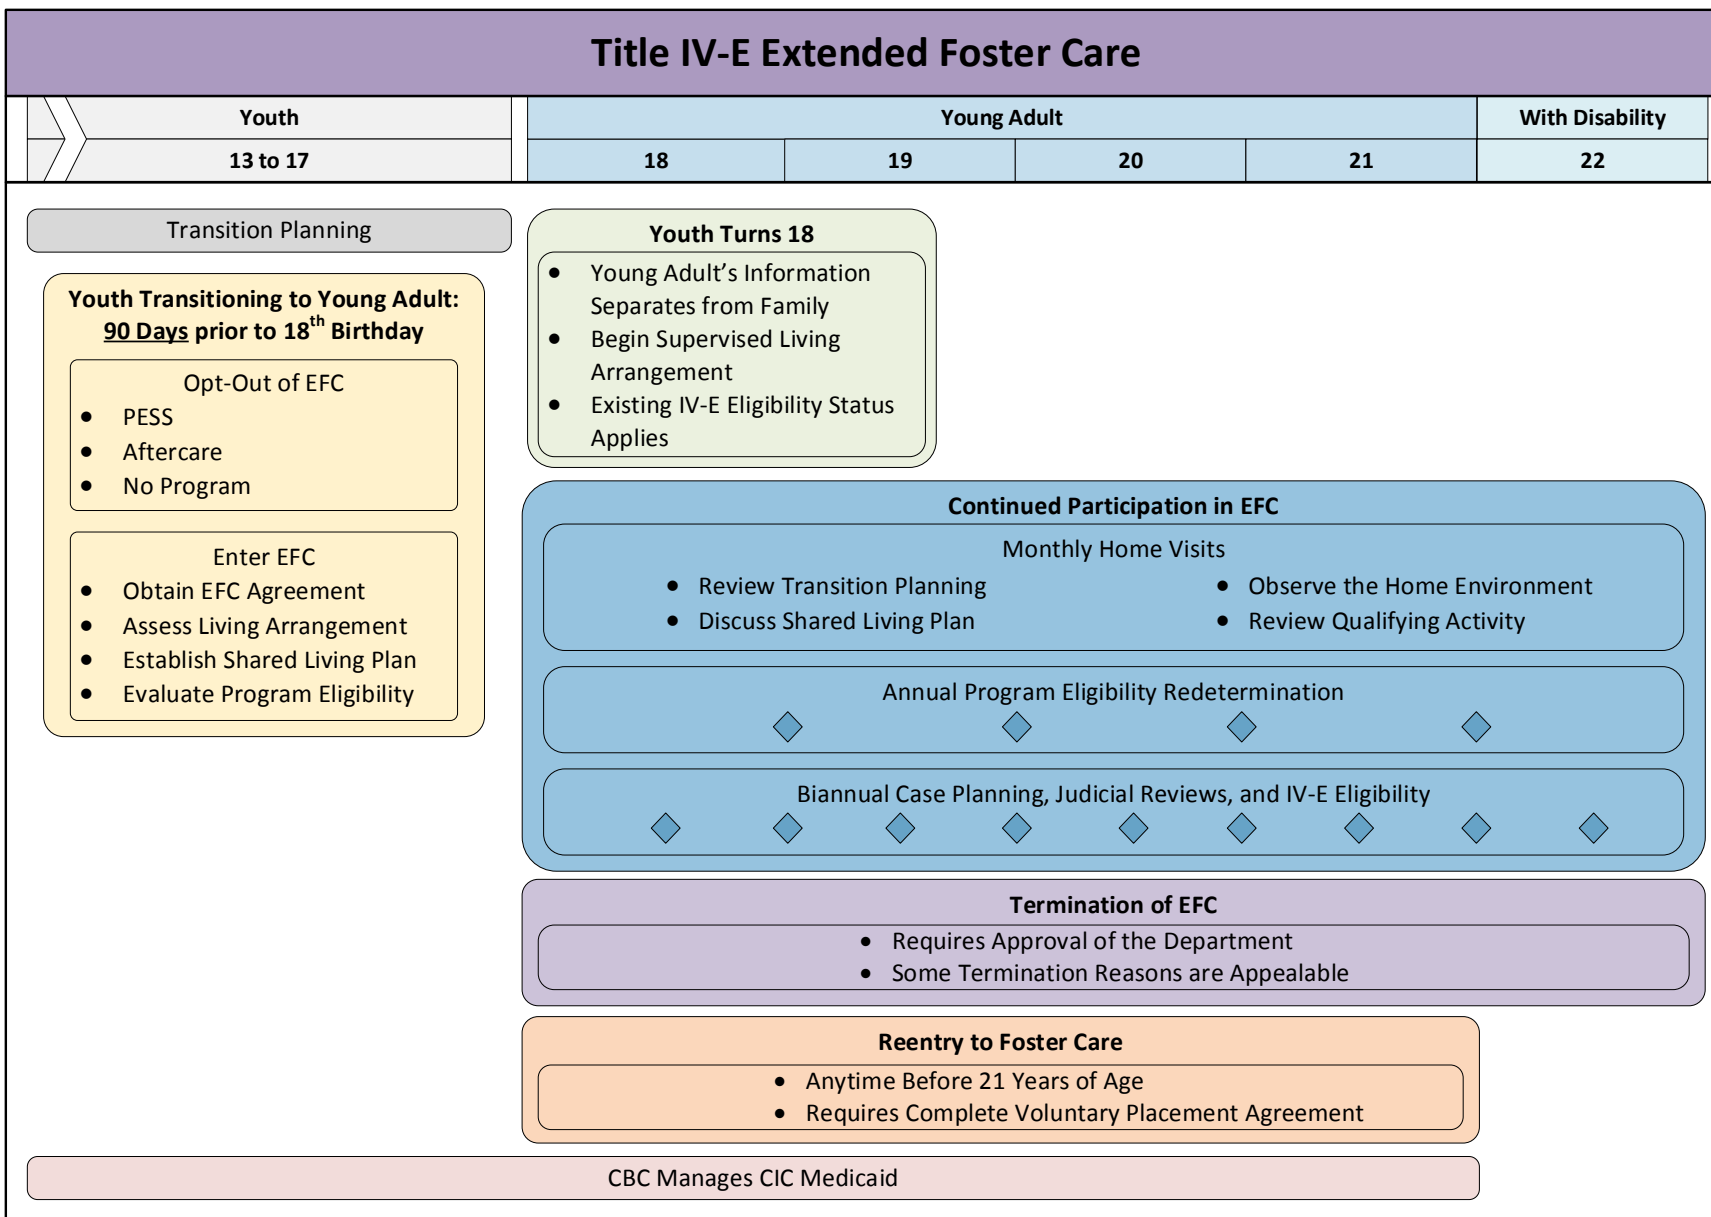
Title IV-E Extended Foster Care

| Youth | Young Adult | | | | With Disability |
|---|---|---|---|---|---|
| 13 to 17 | 18 | 19 | 20 | 21 | 22 |

Transition Planning

Youth Transitioning to Young Adult: 90 Days prior to 18$^{th}$ Birthday

Opt-Out of EFC
- PESS
- Aftercare
- No Program

Enter EFC
- Obtain EFC Agreement
- Assess Living Arrangement
- Establish Shared Living Plan
- Evaluate Program Eligibility

Youth Turns 18
- Young Adult's Information Separates from Family
- Begin Supervised Living Arrangement
- Existing IV-E Eligibility Status Applies

Continued Participation in EFC

Monthly Home Visits
- Review Transition Planning
- Discuss Shared Living Plan
- Observe the Home Environment
- Review Qualifying Activity

Annual Program Eligibility Redetermination

Biannual Case Planning, Judicial Reviews, and IV-E Eligibility

Termination of EFC
- Requires Approval of the Department
- Some Termination Reasons are Appealable

Reentry to Foster Care
- Anytime Before 21 Years of Age
- Requires Complete Voluntary Placement Agreement

CBC Manages CIC Medicaid